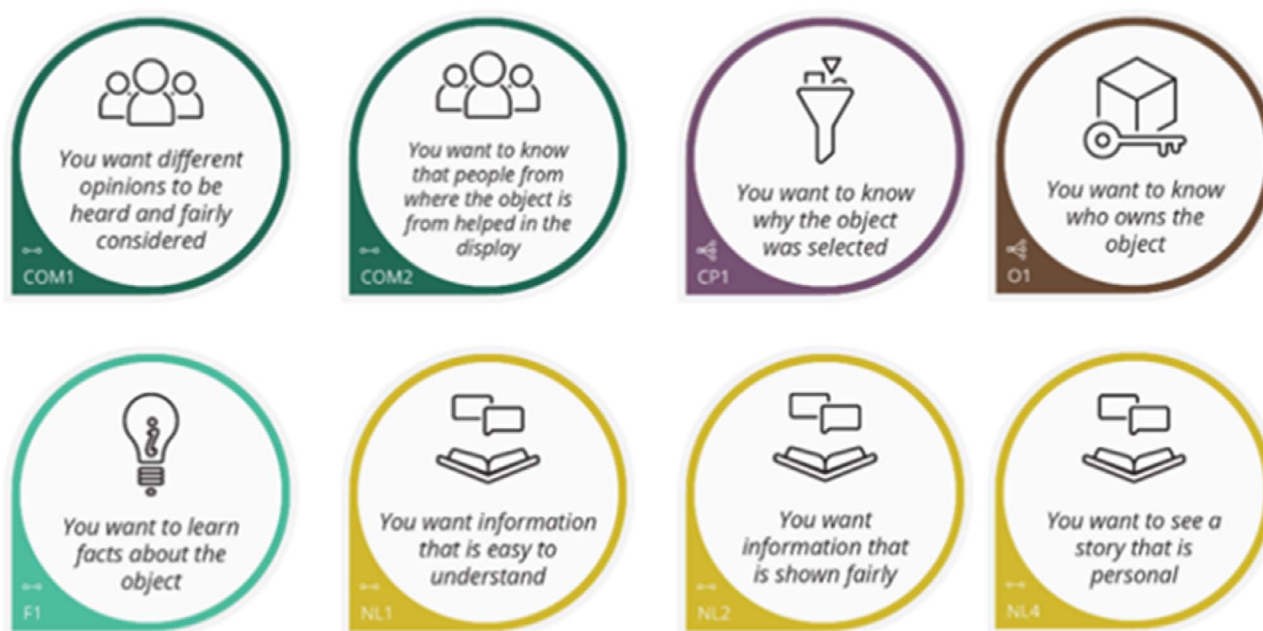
You want different opinions to be heard and fairly considered

COM1

You want to know that people from where the object is from helped in the display

COM2

You want to know why the object was selected

CP1

You want to know who owns the object

O1

You want to learn facts about the object

F1

You want information that is easy to understand

NL1

You want information that is shown fairly

NL2

You want to see a story that is personal

NL4